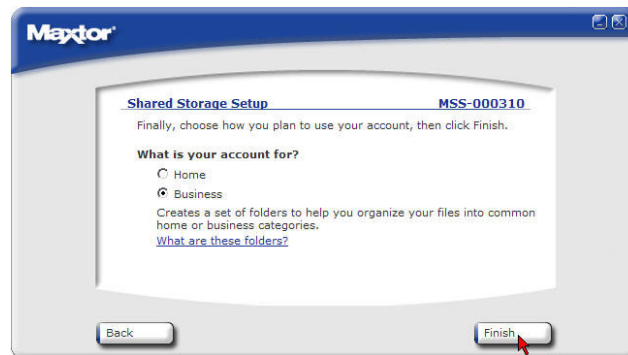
Maxtor

Shared Storage Setup MSS-000310

Finally, choose how you plan to use your account, then click Finish.

What is your account for?

Home

Business

Creates a set of folders to help you organize your files into common home or business categories.

What are these folders?

Back

Finish